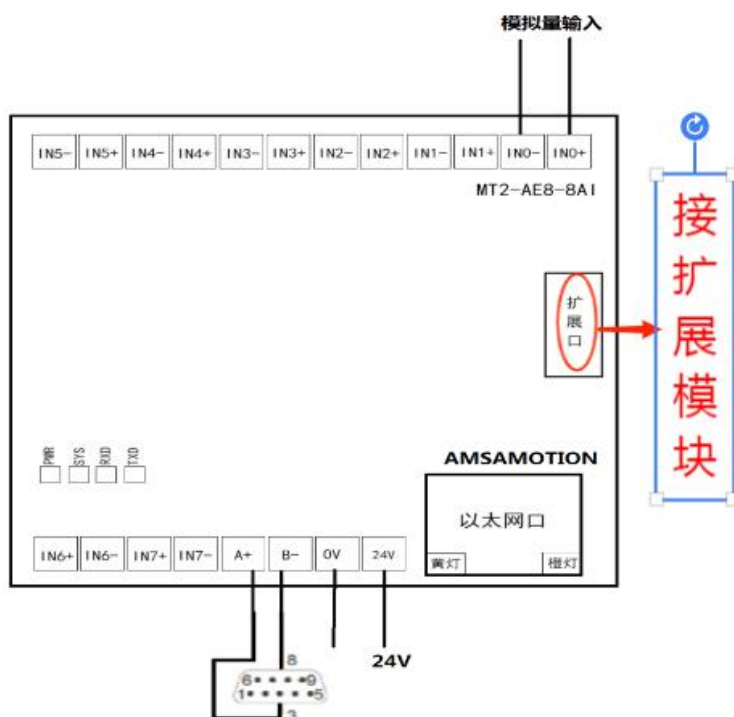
模拟量输入

IN5− IN5+ IN4− IN4+ IN3− IN3+ IN2− IN2+ IN1− IN1+ IN0− IN0+

MT2-AE8-8AI

扩展口

接扩展模块

PWR SYS RXD TXD

AMSAMOTION

以太网口

黄灯 橙灯

IN6+ IN6− IN7+ IN7− A+ B− 0V 24V

24V

8

6 9

1 5

3